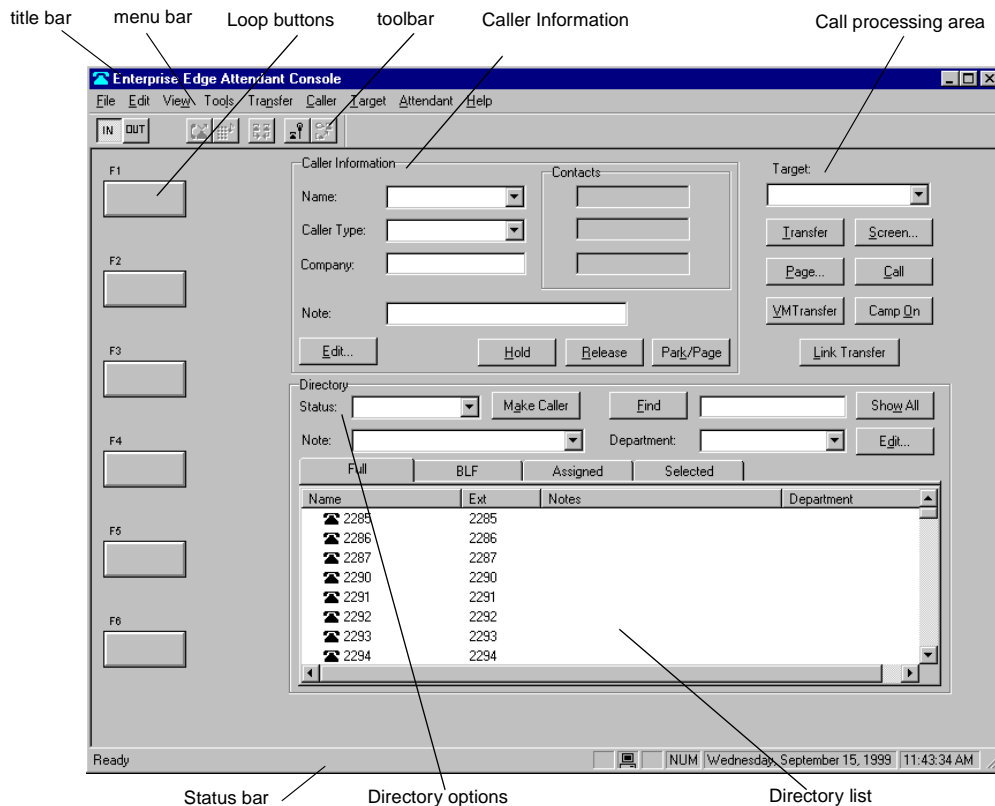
title bar
menu bar
Loop buttons
toolbar
Caller Information
Call processing area

Enterprise Edge Attendant Console

File Edit View Tools Transfer Caller Target Attendant Help

IN OUT

F1
F2
F3
F4
F5
F6

Caller Information
Name:
Caller Type:
Company:
Note:
Contacts
Edit...
Hold
Release
Park/Page

Target:
Transfer
Screen...
Page...
Call
VMTransfer
Camp On
Link Transfer

Directory
Status:
Make Caller
Find
Show All
Note:
Department:
Edit...

Full
BLF
Assigned
Selected

| Name | Ext | Notes | Department |
|---|---|---|---|
| 2285 | 2285 | | |
| 2286 | 2286 | | |
| 2287 | 2287 | | |
| 2290 | 2290 | | |
| 2291 | 2291 | | |
| 2292 | 2292 | | |
| 2293 | 2293 | | |
| 2294 | 2294 | | |

Ready
NUM
Wednesday, September 15, 1999
11:43:34 AM

Status bar
Directory options
Directory list